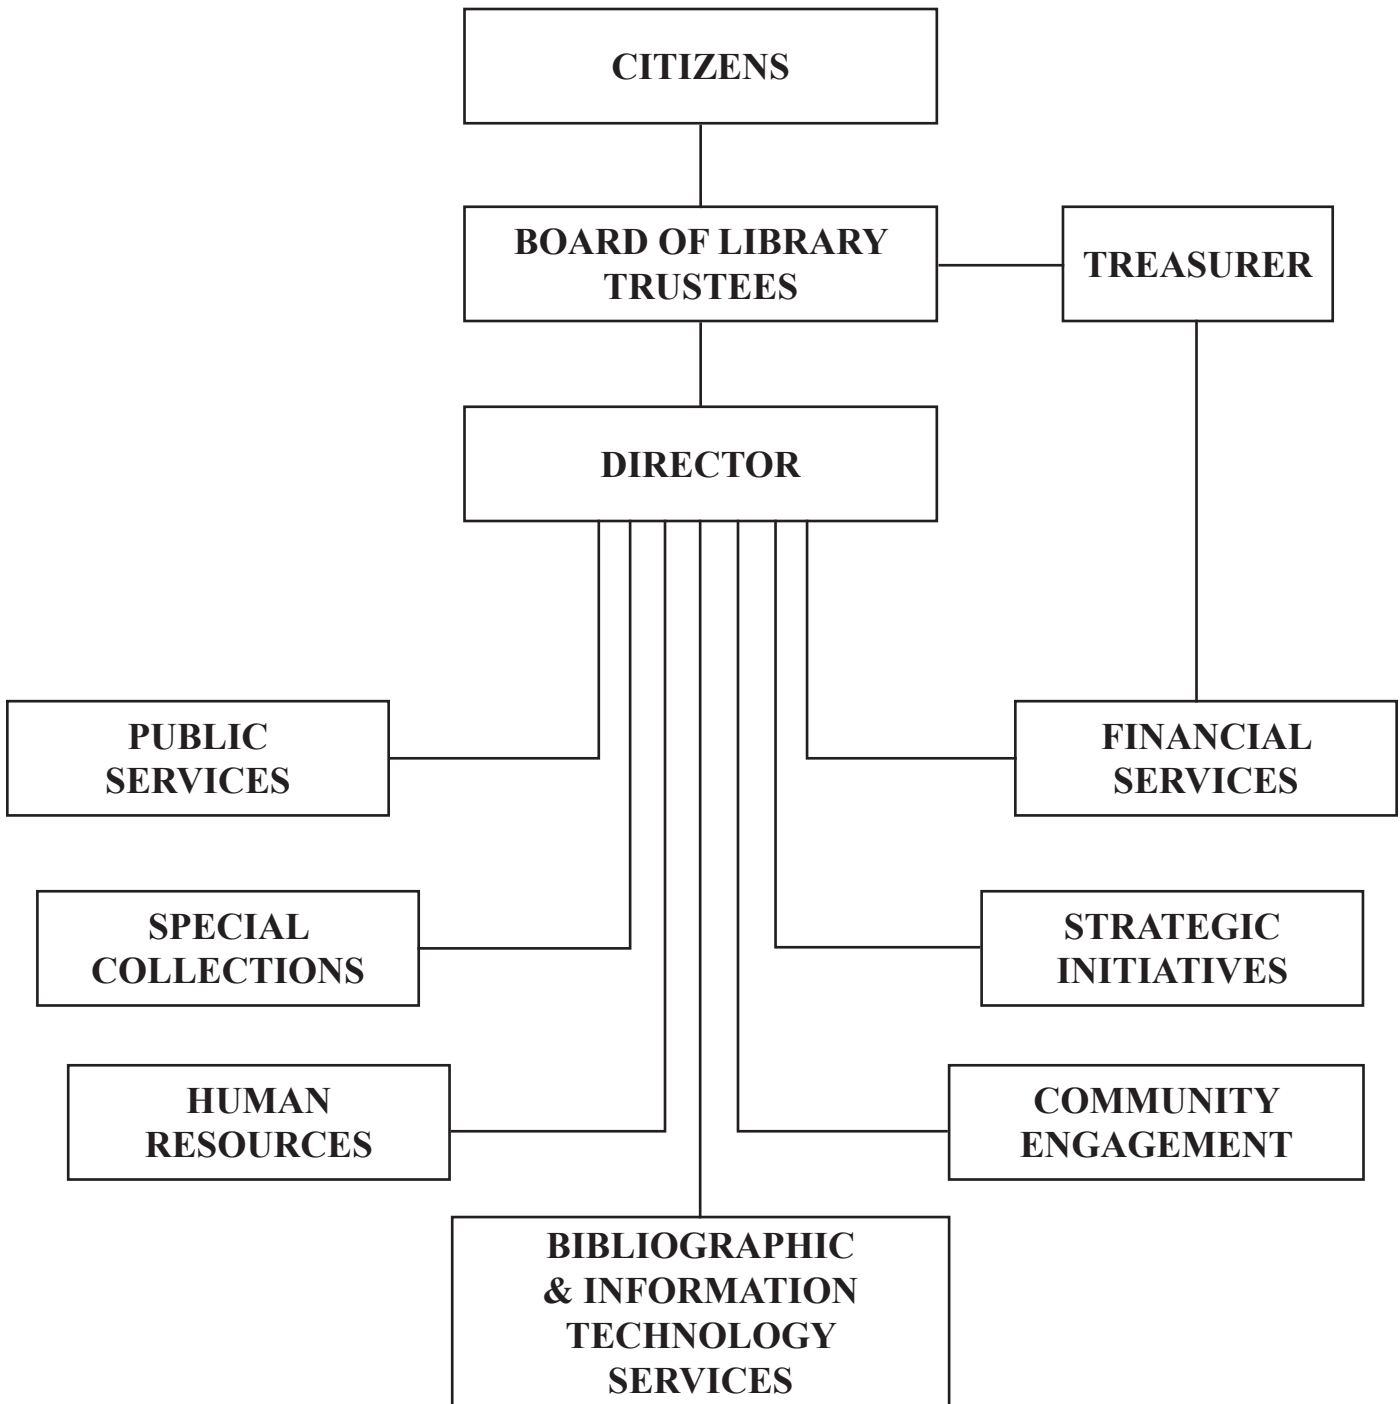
CITIZENS

BOARD OF LIBRARY TRUSTEES

TREASURER

DIRECTOR

PUBLIC SERVICES

FINANCIAL SERVICES

SPECIAL COLLECTIONS

STRATEGIC INITIATIVES

HUMAN RESOURCES

COMMUNITY ENGAGEMENT

BIBLIOGRAPHIC & INFORMATION TECHNOLOGY SERVICES